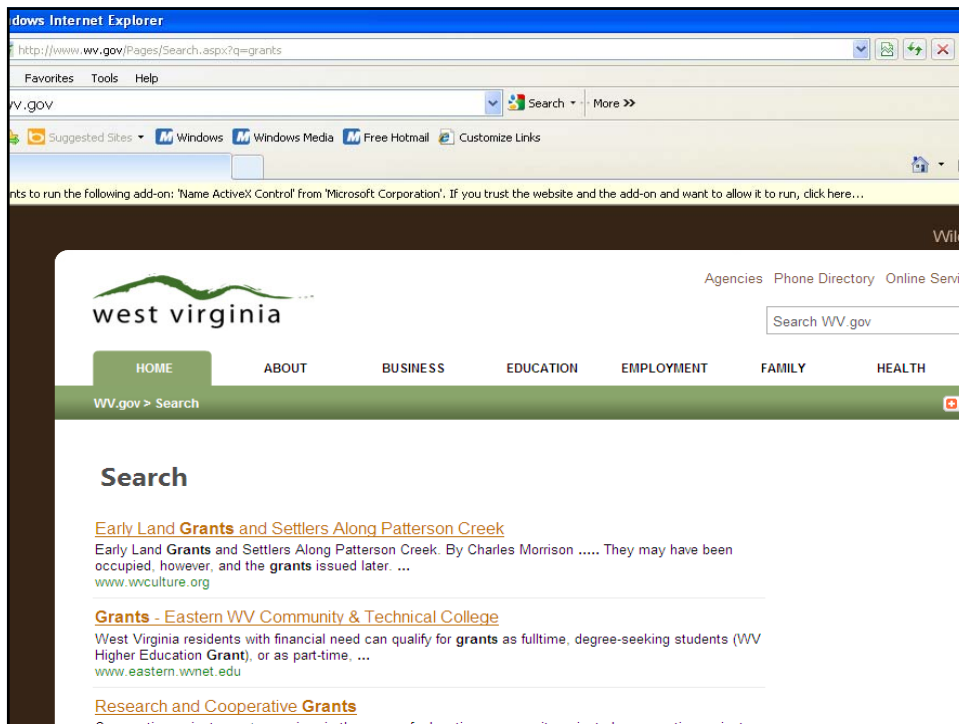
dows Internet Explorer

http://www.wv.gov/Pages/Search.aspx?q=grants

Favorites Tools Help

v.gov

Search More >>

Suggested Sites Windows Windows Media Free Hotmail Customize Links

nts to run the following add-on: 'Name ActiveX Control' from 'Microsoft Corporation'. If you trust the website and the add-on and want to allow it to run, click here...

Wel

west virginia

Agencies Phone Directory Online Servi

Search WV.gov

HOME ABOUT BUSINESS EDUCATION EMPLOYMENT FAMILY HEALTH

WV.gov > Search

Search

Early Land Grants and Settlers Along Patterson Creek
Early Land Grants and Settlers Along Patterson Creek. By Charles Morrison ..... They may have been occupied, however, and the grants issued later. ...
www.wvculture.org

Grants - Eastern WV Community & Technical College
West Virginia residents with financial need can qualify for grants as fulltime, degree-seeking students (WV Higher Education Grant), or as part-time, ...
www.eastern.wvnet.edu

Research and Cooperative Grants
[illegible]